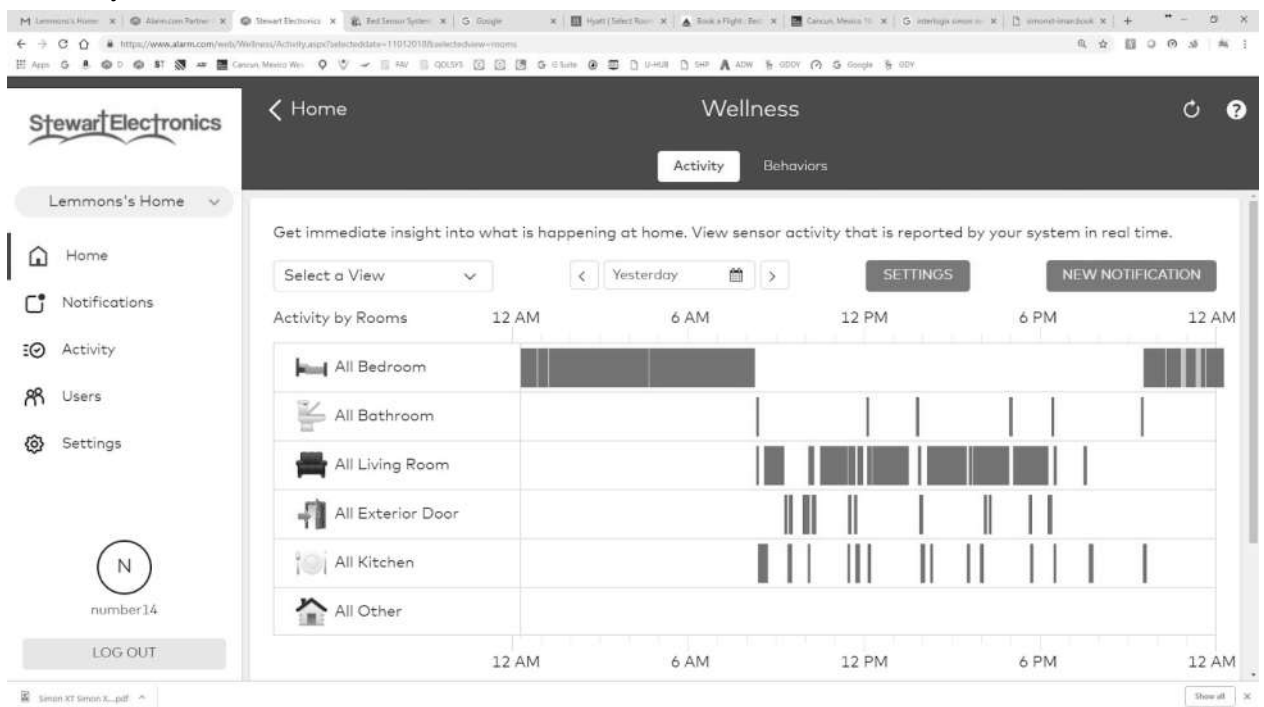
M Lemmons's Home | Alarm.com Partner | Stewart Electronics | Bed Sensor System | Google | Hyatt | Book a Flight | Cancun, Mexico | interlogix simon | simonxt-manbook

https://www.alarm.com/web/Wellness/Activity.aspx?selecteddate=11012018&selectedview=rooms

Apps | Cancun, Mexico Wea | FAV | QOLSYS | G Suite | U-HUB | SHP | ADW | GDDY | Google | GDY

StewartElectronics

Lemmons's Home

Home

Notifications

Activity

Users

Settings

N

number14

LOG OUT

< Home

Wellness

Activity

Behaviors

Get immediate insight into what is happening at home. View sensor activity that is reported by your system in real time.

Select a View

Yesterday

SETTINGS

NEW NOTIFICATION

Activity by Rooms

12 AM

6 AM

12 PM

6 PM

12 AM

All Bedroom

All Bathroom

All Living Room

All Exterior Door

All Kitchen

All Other

12 AM

6 AM

12 PM

6 PM

12 AM

Simon XT Simon X....pdf

Show all